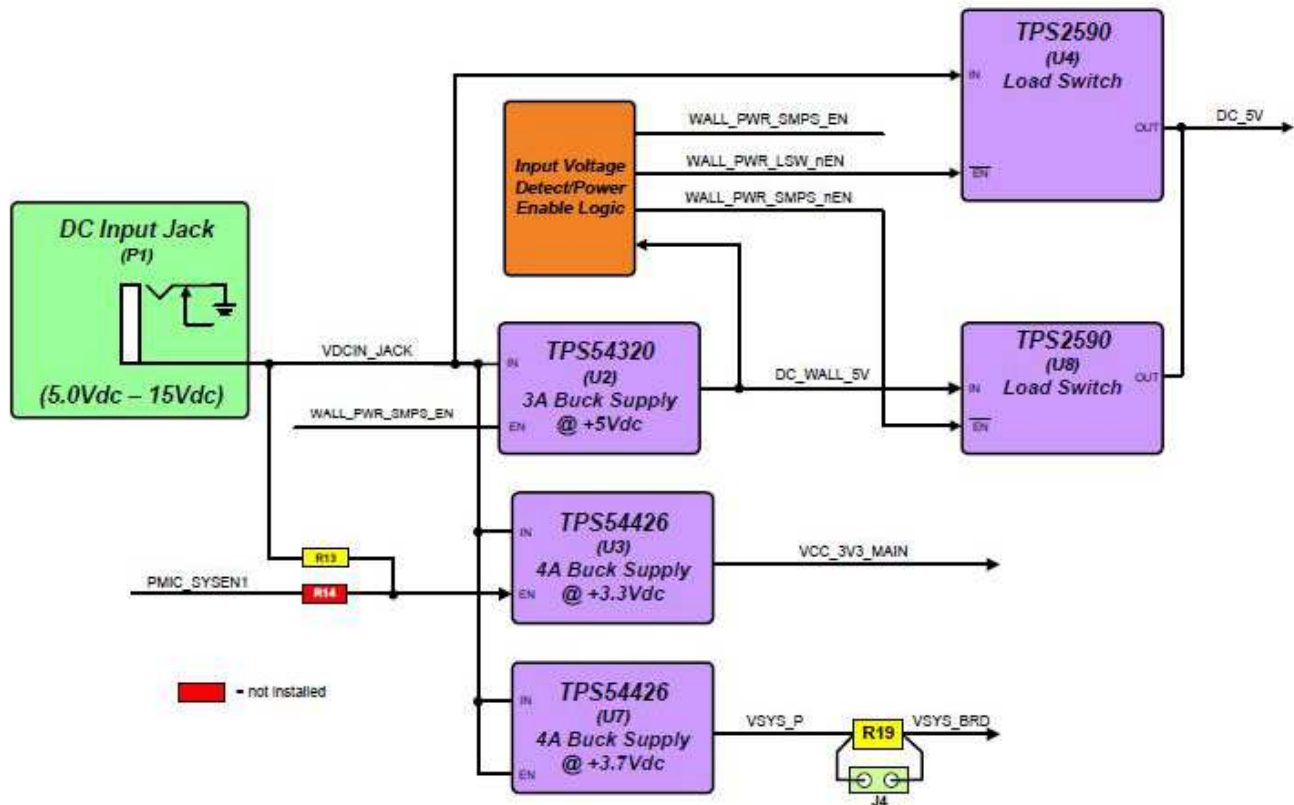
TPS2590
(U4)
Load Switch
IN
$\overline{EN}$
OUT
DC_5V

Input Voltage Detect/Power Enable Logic
WALL_PWR_SMPS_EN
WALL_PWR_LSW_nEN
WALL_PWR_SMPS_nEN

DC Input Jack
(P1)
(5.0Vdc – 15Vdc)

VDCIN_JACK

TPS54320
(U2)
3A Buck Supply
@ +5Vdc
IN
EN
WALL_PWR_SMPS_EN
DC_WALL_5V

TPS2590
(U8)
Load Switch
IN
$\overline{EN}$
OUT

TPS54426
(U3)
4A Buck Supply
@ +3.3Vdc
IN
EN
VCC_3V3_MAIN

R13
PMIC_SYSEN1
R14

- not installed

TPS54426
(U7)
4A Buck Supply
@ +3.7Vdc
IN
EN
VSYS_P
R19
VSYS_BRD
J4